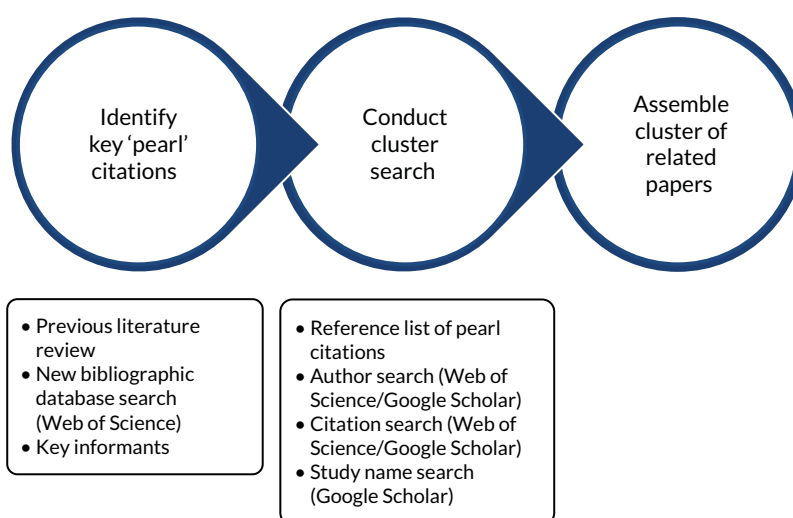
Identify key 'pearl' citations

Conduct cluster search

Assemble cluster of related papers

- Previous literature review
- New bibliographic database search (Web of Science)
- Key informants

- Reference list of pearl citations
- Author search (Web of Science/Google Scholar)
- Citation search (Web of Science/Google Scholar)
- Study name search (Google Scholar)